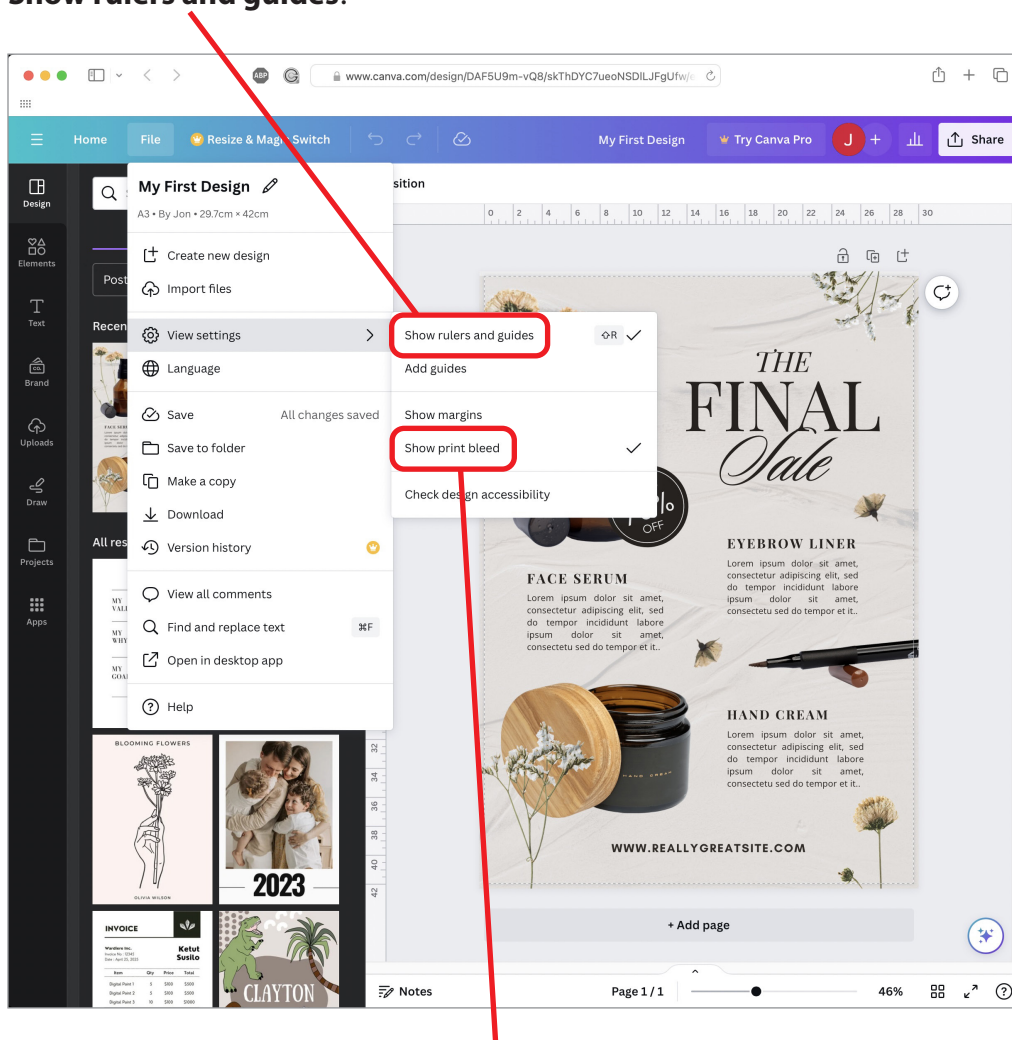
Show rulers and guides.

www.canva.com/design/DAF5U9m-vQ8/skThDYC7ueoNSDILJFgUfw/

Home File Resize & Magic Switch My First Design Try Canva Pro J + Share

Design Elements Text Brand Uploads Draw Projects Apps

My First Design
A3 • By Jon • 29.7cm × 42cm

Create new design
Import files
View settings
Language
Save All changes saved
Save to folder
Make a copy
Download
Version history
View all comments
Find and replace text ⌘F
Open in desktop app
Help

Show rulers and guides ⇧R ✓
Add guides
Show margins
Show print bleed ✓
Check design accessibility

Post
Recen
All res
sition

0 2 4 6 8 10 12 14 16 18 20 22 24 26 28 30

THE FINAL Sale

OFF

EYEBROW LINER
Lorem ipsum dolor sit amet, consectetur adipiscing elit, sed do tempor incididunt labore ipsum dolor sit amet, consectetu sed do tempor et it..

FACE SERUM
Lorem ipsum dolor sit amet, consectetur adipiscing elit, sed do tempor incididunt labore ipsum dolor sit amet, consectetu sed do tempor et it..

HAND CREAM
Lorem ipsum dolor sit amet, consectetur adipiscing elit, sed do tempor incididunt labore ipsum dolor sit amet, consectetu sed do tempor et it..

WWW.REALLYGREATSITE.COM

MY VALI
MY WHY
MY GOAL

BLOOMING FLOWERS
OLIVIA WILSON
2023
INVOICE
Ketut Susilo
CLAYTON

32 34 36 38 40 42

+ Add page

Notes Page 1 / 1 46% ?